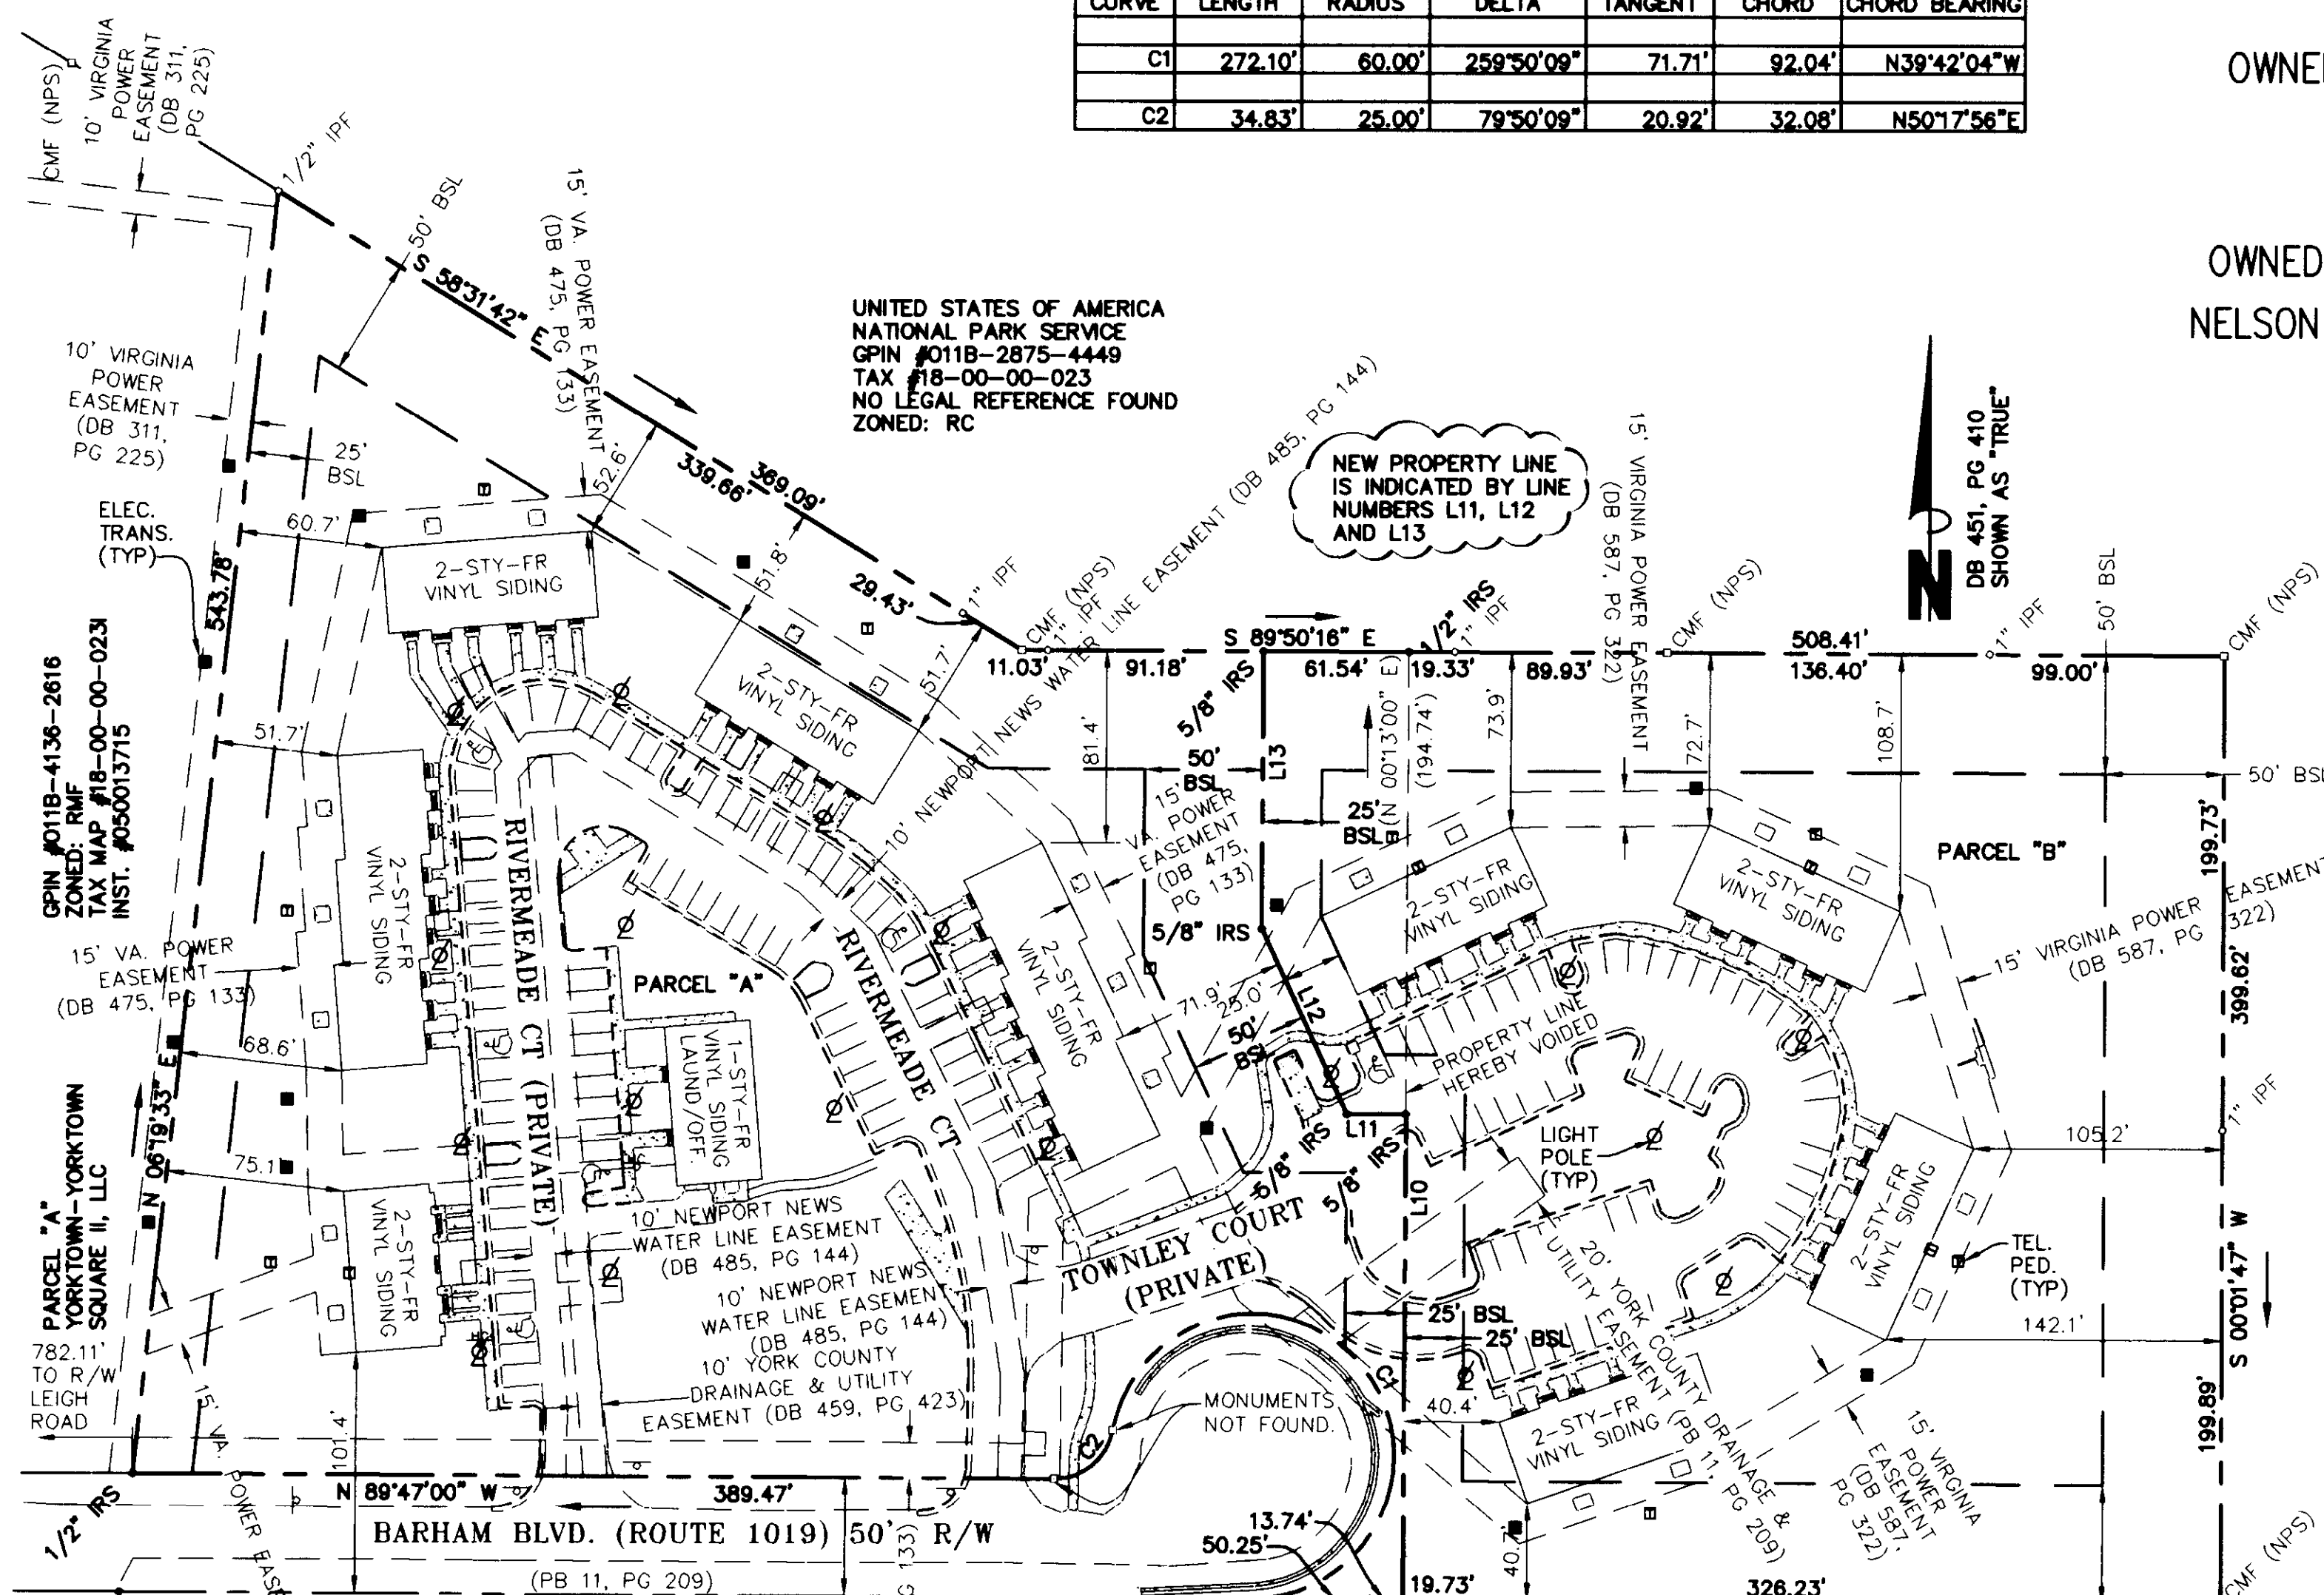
| CURVE | LENGTH | RADIUS | DELTA | TANGENT | CHORD | CHORD BEARING |
|---|---|---|---|---|---|---|
| C1 | 272.10' | 60.00' | 259°50'09" | 71.71' | 92.04' | N39°42'04"W |
| C2 | 34.83' | 25.00' | 79°50'09" | 20.92' | 32.08' | N50°17'56"E |

OWNE

OWNED

NELSON

CMF (NPS)

10' VIRGINIA POWER EASEMENT (DB 311, PG 225)

1/2" IPF

50' BSL

S 58°31'42" E

15' VA. POWER EASEMENT (DB 475, PG 133)

UNITED STATES OF AMERICA
NATIONAL PARK SERVICE
GPIN #011B-2875-4449
TAX #18-00-00-023
NO LEGAL REFERENCE FOUND
ZONED: RC

10' VIRGINIA POWER EASEMENT (DB 311, PG 225)

25' BSL

52.6'

339.66'

369.09'

ELEC. TRANS. (TYP)

60.7'

2-STY-FR VINYL SIDING

51.8'

29.43'

1" IPF

CMF (NPS)

1" IPF

10' NEWPORT NEWS WATER LINE EASEMENT (DB 485, PG 144)

NEW PROPERTY LINE IS INDICATED BY LINE NUMBERS L11, L12 AND L13

15' VIRGINIA POWER EASEMENT (DB 587, PG 322)

DB 451, PG 410 SHOWN AS "TRUE"

N

543.78'

2-STY-FR VINYL SIDING

51.7'

11.03'

91.18'

S 89°50'16" E

1/2" IRS

1" IPF

CMF (NPS)

508.41'

1" IPF

50' BSL

CMF (NPS)

61.54'

19.33'

89.93'

136.40'

99.00'

GPIN #011B-4136-2616
ZONED: RMF
TAX MAP #18-00-00-023I
INST. #050013715

51.7'

5/8" IRS

81.4'

73.9'

72.7'

108.7'

50' BSL

L13

N 00°13'00" E (194.74')

50' BSL

2-STY-FR VINYL SIDING

RIVERMEADE CT (PRIVATE)

15' VA. POWER EASEMENT (DB 475, PG 133)

25' BSL

199.73'

PARCEL "B"

2-STY-FR VINYL SIDING

2-STY-FR VINYL SIDING

2-STY-FR VINYL SIDING

RIVERMEADE CT

5/8" IRS

15' VIRGINIA POWER EASEMENT (DB 587, PG 322)

EASEMENT

15' VA. POWER EASEMENT (DB 475, PG 133)

PARCEL "A"

71.9'

25.0'

L12

399.62'

68.6'

1-STY-FR VINYL SIDING LAUND/OFF.

50' BSL

PROPERTY LINE HEREBY VOIDED

1" IPF

PARCEL "A" YORKTOWN-YORKTOWN SQUARE II, LLC

N 06°19'33" E

75.1'

L11

5/8" IRS

5/8" IRS

LIGHT POLE (TYP)

105.2'

2-STY-FR VINYL SIDING

10' NEWPORT NEWS WATER LINE EASEMENT (DB 485, PG 144)

TOWNLEY COURT (PRIVATE)

L10

20' YORK COUNTY UTILITY EASEMENT (PB 11, PG 209) DRAINAGE &

2-STY-FR VINYL SIDING

TEL. PED. (TYP)

S 00°01'47" W

10' NEWPORT NEWS WATER LINE EASEMENT (DB 485, PG 144)

25' BSL

25' BSL

142.1'

782.11' TO R/W LEIGH ROAD

10' YORK COUNTY DRAINAGE & UTILITY EASEMENT (DB 459, PG 423)

C1

MONUMENTS NOT FOUND.

40.4'

2-STY-FR VINYL SIDING

15' VIRGINIA POWER EASEMENT (DB 587, PG 322)

199.89'

15' VA. POWER EASEMENT

101.4'

C2

1/2" IRS

N 89°47'00" W

389.47'

BARHAM BLVD. (ROUTE 1019) 50' R/W

13.74'

50.25'

40.7'

CMF (NPS)

(PB 11, PG 209)

19.73'

326.23'